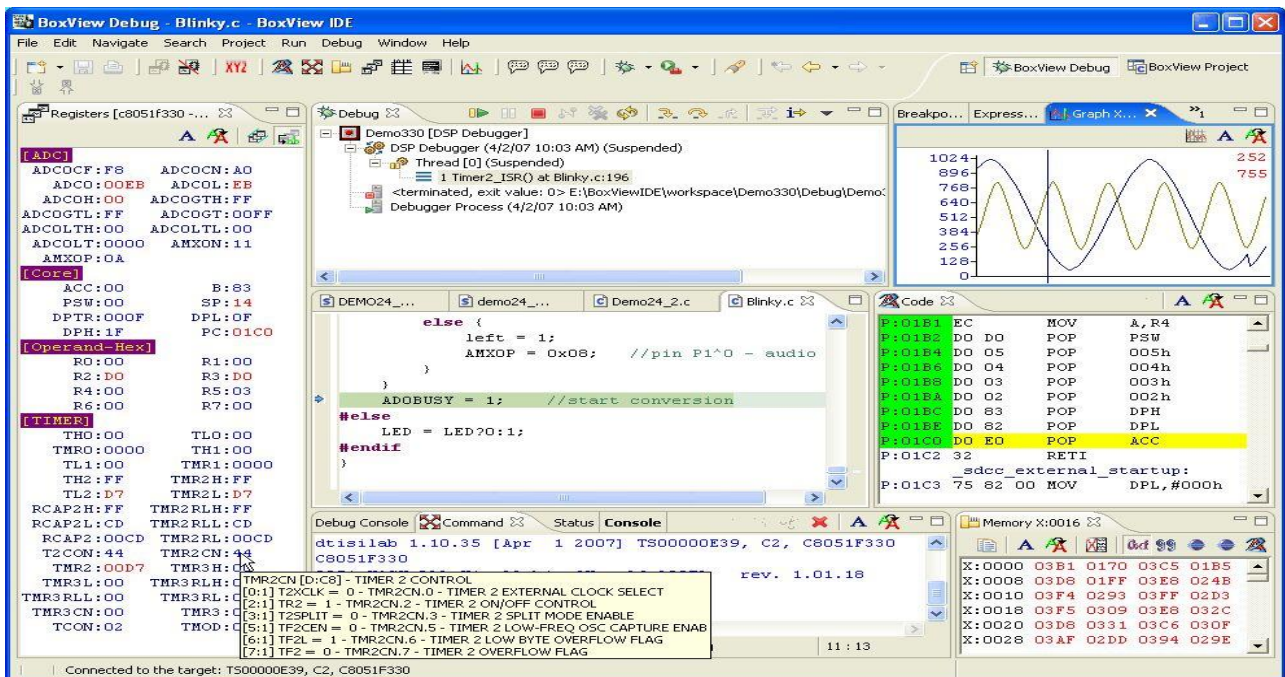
BoxView Debug - Blinky.c - BoxView IDE

File Edit Navigate Search Project Run Debug Window Help

XY2

BoxView Debug BoxView Project

Registers [c8051f330 -...

A

[ADC]
ADC0CF:F8 ADC0CN:A0
ADC0:00EB ADC0L:EB
ADC0H:00 ADC0GTH:FF
ADC0GTL:FF ADC0GT:00FF
ADC0LTH:00 ADC0LTL:00
ADC0LT:0000 AMX0N:11
AMX0P:0A
[Core]
ACC:00 B:83
PSW:00 SP:14
DPTR:000F DPL:0F
DPH:1F PC:01C0
[Operand-Hex]
R0:00 R1:00
R2:D0 R3:D0
R4:00 R5:03
R6:00 R7:00
[TIMER]
TH0:00 TL0:00
TMR0:0000 TH1:00
TL1:00 TMR1:0000
TMR2H:FF TMR2RLH:FF
TL2:D7 TMR2L:D7
RCAP2H:FF TMR2RLH:FF
RCAP2L:CD TMR2RLL:CD
RCAP2:00CD TMR2RL:00CD
T2CON:44 TMR2CN:44
TMR2:00D7 TMR3H:0
TMR3L:00 TMR3RLH:0
TMR3RLL:00 TMR3RL:0
TMR3CN:00 TMR3:0
TCON:02 TMOD:0

Debug

Demo330 [DSP Debugger]
DSP Debugger (4/2/07 10:03 AM) (Suspended)
Thread [0] (Suspended)
1 Timer2_ISR() at Blinky.c:196
<terminated, exit value: 0> E:\BoxViewIDE\workspace\Demo330\Debug\Demo
Debugger Process (4/2/07 10:03 AM)

Breakpo... Express... Graph X...

1024
896
768
640
512
384
256
128
0
252
755

DEMO24_... demo24_... Demo24_2.c Blinky.c

else {
left = 1;
AMX0P = 0x08; //pin P1^0 - audio
}
}
AD0BUSY = 1; //start conversion
#else
LED = LED?0:1;
#endif
}

Code

| | | | |
|---|---|---|---|
| P:01B1 | EC | MOV | A,R4 |
| P:01B2 | D0 D0 | POP | PSW |
| P:01B4 | D0 05 | POP | 005h |
| P:01B6 | D0 04 | POP | 004h |
| P:01B8 | D0 03 | POP | 003h |
| P:01BA | D0 02 | POP | 002h |
| P:01BC | D0 83 | POP | DPH |
| P:01BE | D0 82 | POP | DPL |
| P:01C0 | D0 E0 | POP | ACC |
| P:01C2 | 32 | RETI | |

_sdcc_external_startup:
P:01C3 75 82 00 MOV DPL,#000h

Debug Console Command Status Console

dtisilab 1.10.35 [Apr 1 2007] TS00000E39, C2, C8051F330
C8051F330
rev. 1.01.18

TMR2CN [D:C8] - TIMER 2 CONTROL
[0:1] T2XCLK = 0 - TMR2CN.0 - TIMER 2 EXTERNAL CLOCK SELECT
[2:1] TR2 = 1 - TMR2CN.2 - TIMER 2 ON/OFF CONTROL
[3:1] T2SPLIT = 0 - TMR2CN.3 - TIMER 2 SPLIT MODE ENABLE
[5:1] TF2CEN = 0 - TMR2CN.5 - TIMER 2 LOW-FREQ OSC CAPTURE ENAB
[6:1] TF2L = 1 - TMR2CN.6 - TIMER 2 LOW BYTE OVERFLOW FLAG
[7:1] TF2 = 0 - TMR2CN.7 - TIMER 2 OVERFLOW FLAG

11 : 13

Memory X:0016

X:0000 03B1 0170 03C5 01B5
X:0008 03D8 01FF 03E8 024B
X:0010 03F4 0293 03FF 02D3
X:0018 03F5 0309 03E8 032C
X:0020 03D8 0331 03C6 030F
X:0028 03AF 02DD 0394 029E

Connected to the target: TS00000E39, C2, C8051F330